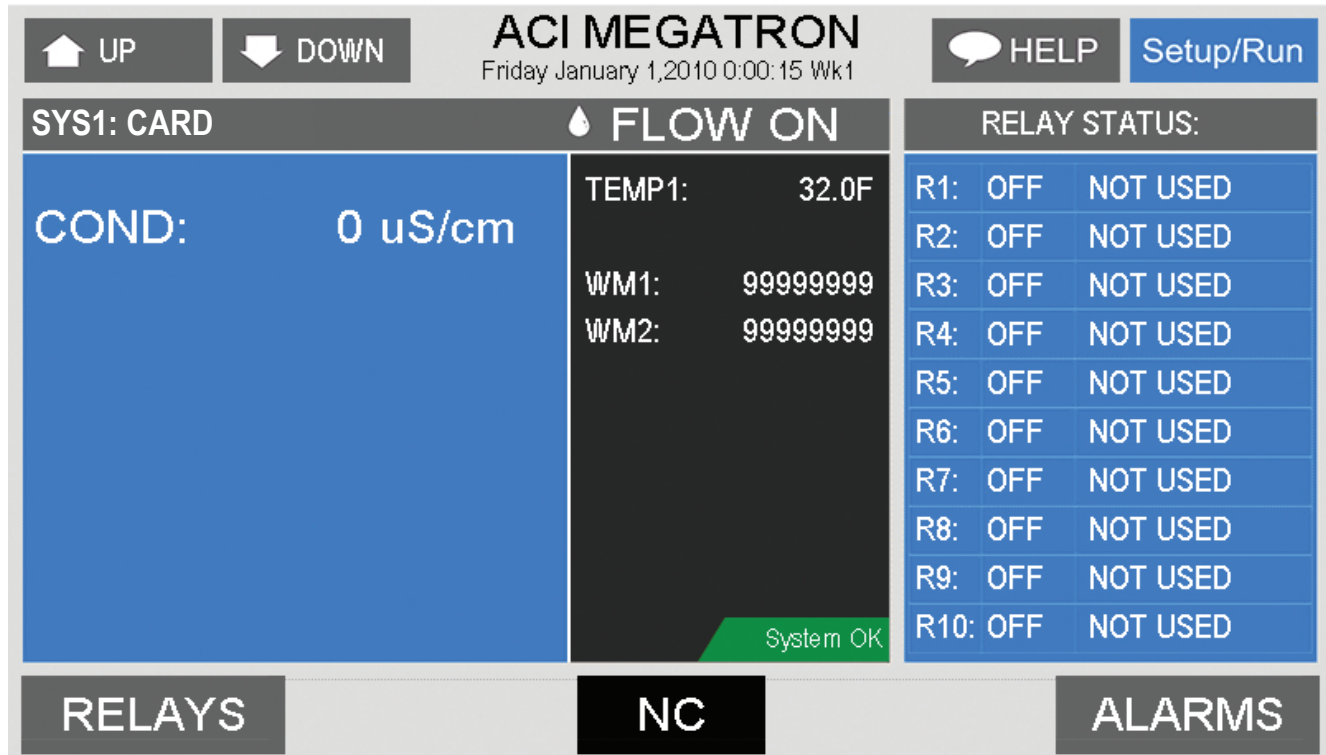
UP DOWN

ACI MEGATRON
Friday January 1,2010 0:00:15 Wk1

HELP Setup/Run

SYS1: CARD FLOW ON

RELAY STATUS:

COND: 0 uS/cm

TEMP1: 32.0F

WM1: 99999999
WM2: 99999999

System OK

| | | |
|---|---|---|
| R1: | OFF | NOT USED |
| R2: | OFF | NOT USED |
| R3: | OFF | NOT USED |
| R4: | OFF | NOT USED |
| R5: | OFF | NOT USED |
| R6: | OFF | NOT USED |
| R7: | OFF | NOT USED |
| R8: | OFF | NOT USED |
| R9: | OFF | NOT USED |
| R10: | OFF | NOT USED |

RELAYS NC ALARMS